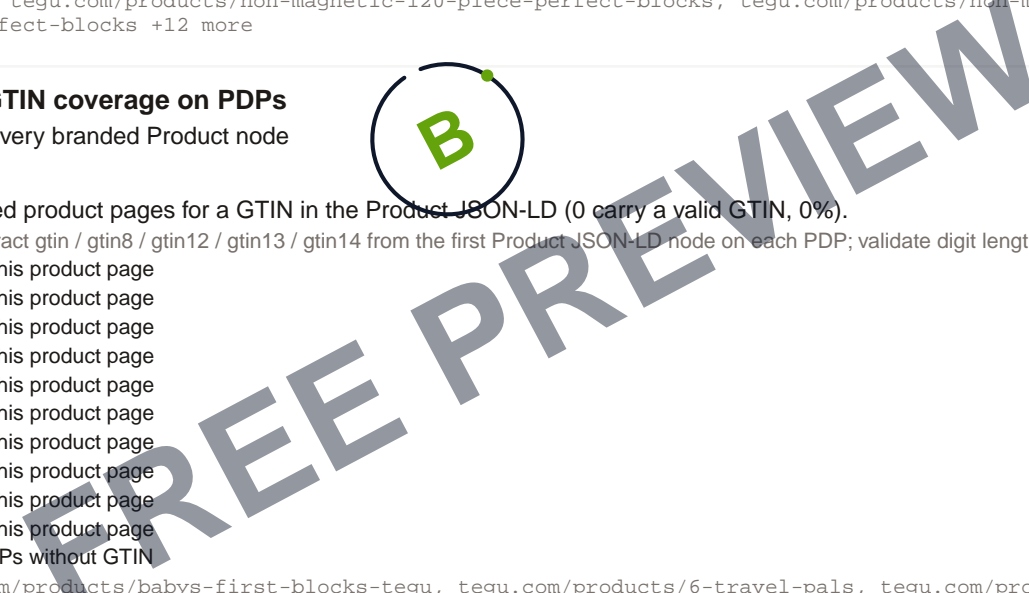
tegu.com/products/non-magnetic-120-piece-perfect-blocks, tegu.com/products/non-m fect-blocks +12 more

B

GTIN coverage on PDPs
very branded Product node

ed product pages for a GTIN in the Product JSON-LD (0 carry a valid GTIN, 0%).
act gtin / gtin8 / gtin12 / gtin13 / gtin14 from the first Product JSON-LD node on each PDP; validate digit lengt
his product page
his product page
his product page
his product page
his product page
his product page
his product page
his product page
his product page
his product page
Ps without GTIN
m/products/babys-first-blocks-tegu, tegu.com/products/6-travel-pals, tegu.com/pro

FREE PREVIEW